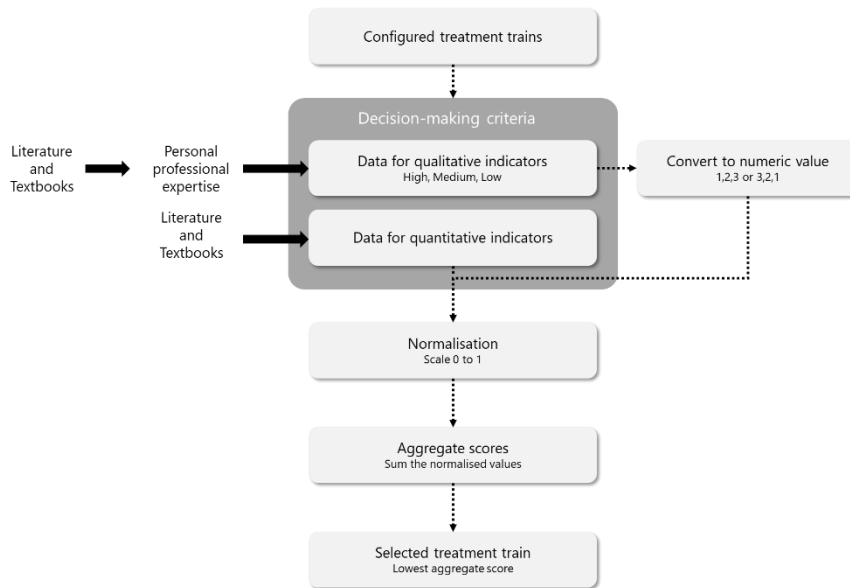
Configured treatment trains

Decision-making criteria

Literature and Textbooks

Personal professional expertise

Data for qualitative indicators
High, Medium, Low

Convert to numeric value
1,2,3 or 3,2,1

Literature and Textbooks

Data for quantitative indicators

Normalisation
Scale 0 to 1

Aggregate scores
Sum the normalised values

Selected treatment train
Lowest aggregate score